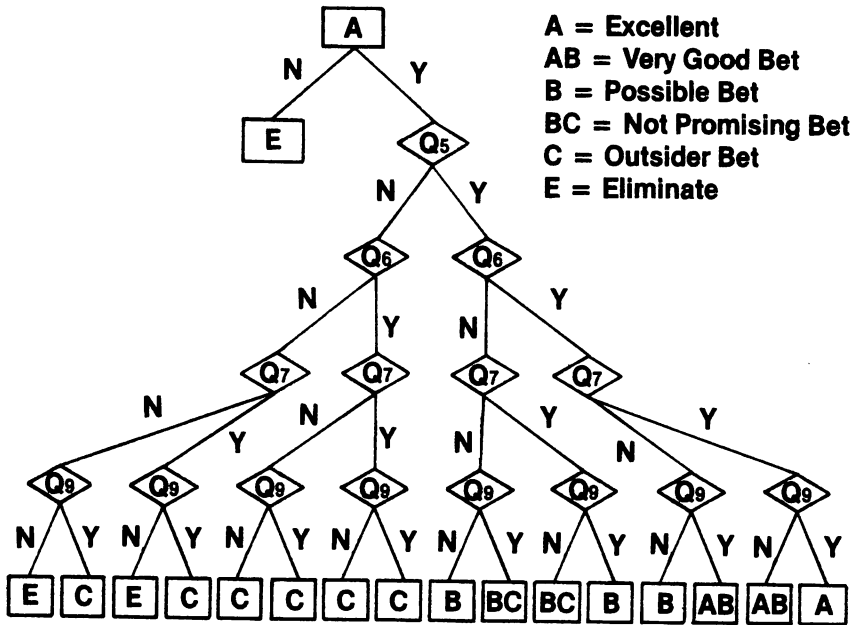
A = Excellent
AB = Very Good Bet
B = Possible Bet
BC = Not Promising Bet
C = Outsider Bet
E = Eliminate

A
N Y
E
$Q_5$
N Y
$Q_6$ $Q_6$
N Y N Y
$Q_7$ $Q_7$ $Q_7$ $Q_7$
N Y N Y N Y N Y
$Q_9$ $Q_9$ $Q_9$ $Q_9$ $Q_9$ $Q_9$ $Q_9$ $Q_9$
N Y N Y N Y N Y N Y N Y N Y N Y
E C E C C C C C B BC BC B B AB AB A